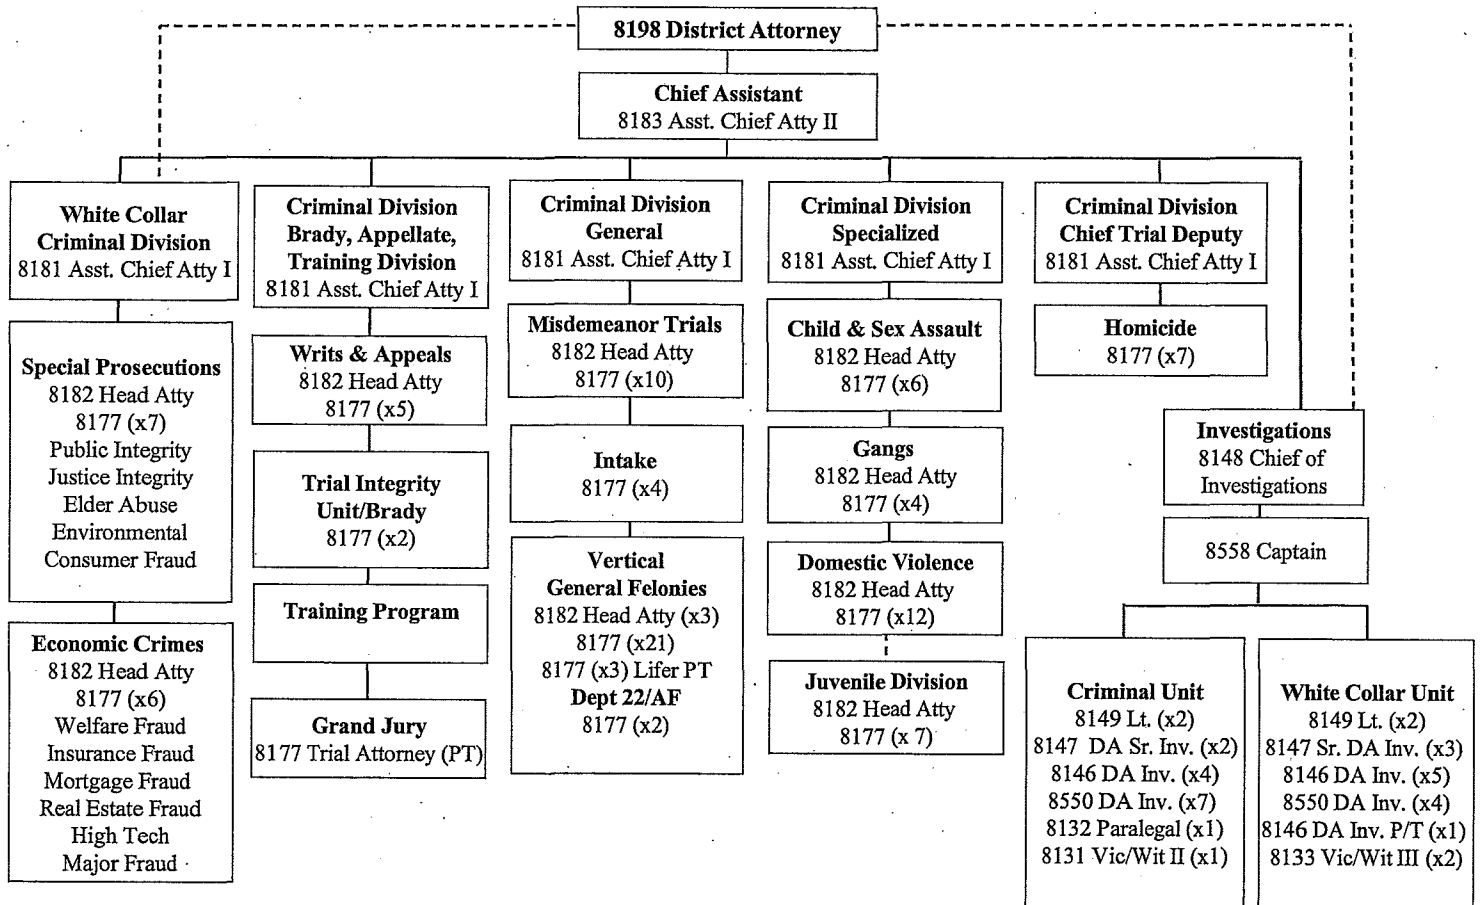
8198 District Attorney

Chief Assistant
8183 Asst. Chief Atty II

White Collar Criminal Division
8181 Asst. Chief Atty I

Special Prosecutions
8182 Head Atty
8177 (x7)
Public Integrity
Justice Integrity
Elder Abuse
Environmental
Consumer Fraud

Economic Crimes
8182 Head Atty
8177 (x6)
Welfare Fraud
Insurance Fraud
Mortgage Fraud
Real Estate Fraud
High Tech
Major Fraud

Criminal Division Brady, Appellate, Training Division
8181 Asst. Chief Atty I

Writs & Appeals
8182 Head Atty
8177 (x5)

Trial Integrity Unit/Brady
8177 (x2)

Training Program

Grand Jury
8177 Trial Attorney (PT)

Criminal Division General
8181 Asst. Chief Atty I

Misdemeanor Trials
8182 Head Atty
8177 (x10)

Intake
8177 (x4)

Vertical General Felonies
8182 Head Atty (x3)
8177 (x21)
8177 (x3) Lifer PT
Dept 22/AF
8177 (x2)

Criminal Division Specialized
8181 Asst. Chief Atty I

Child & Sex Assault
8182 Head Atty
8177 (x6)

Gangs
8182 Head Atty
8177 (x4)

Domestic Violence
8182 Head Atty
8177 (x12)

Juvenile Division
8182 Head Atty
8177 (x 7)

Criminal Division Chief Trial Deputy
8181 Asst. Chief Atty I

Homicide
8177 (x7)

Investigations
8148 Chief of Investigations

8558 Captain

Criminal Unit
8149 Lt. (x2)
8147 DA Sr. Inv. (x2)
8146 DA Inv. (x4)
8550 DA Inv. (x7)
8132 Paralegal (x1)
8131 Vic/Wit II (x1)

White Collar Unit
8149 Lt. (x2)
8147 Sr. DA Inv. (x3)
8146 DA Inv. (x5)
8550 DA Inv. (x4)
8146 DA Inv. P/T (x1)
8133 Vic/Wit III (x2)